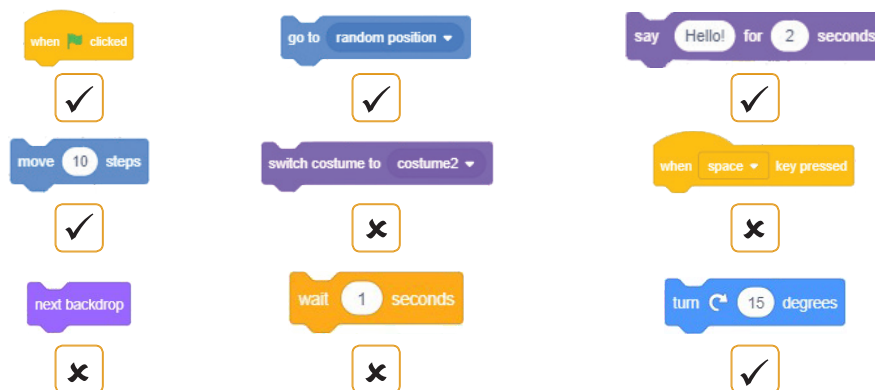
when clicked

go to random position

say Hello! for 2 seconds

✓

✓

✓

move 10 steps

switch costume to costume2

when space key pressed

✓

✗

✗

next backdrop

wait 1 seconds

turn 15 degrees

✗

✗

✓